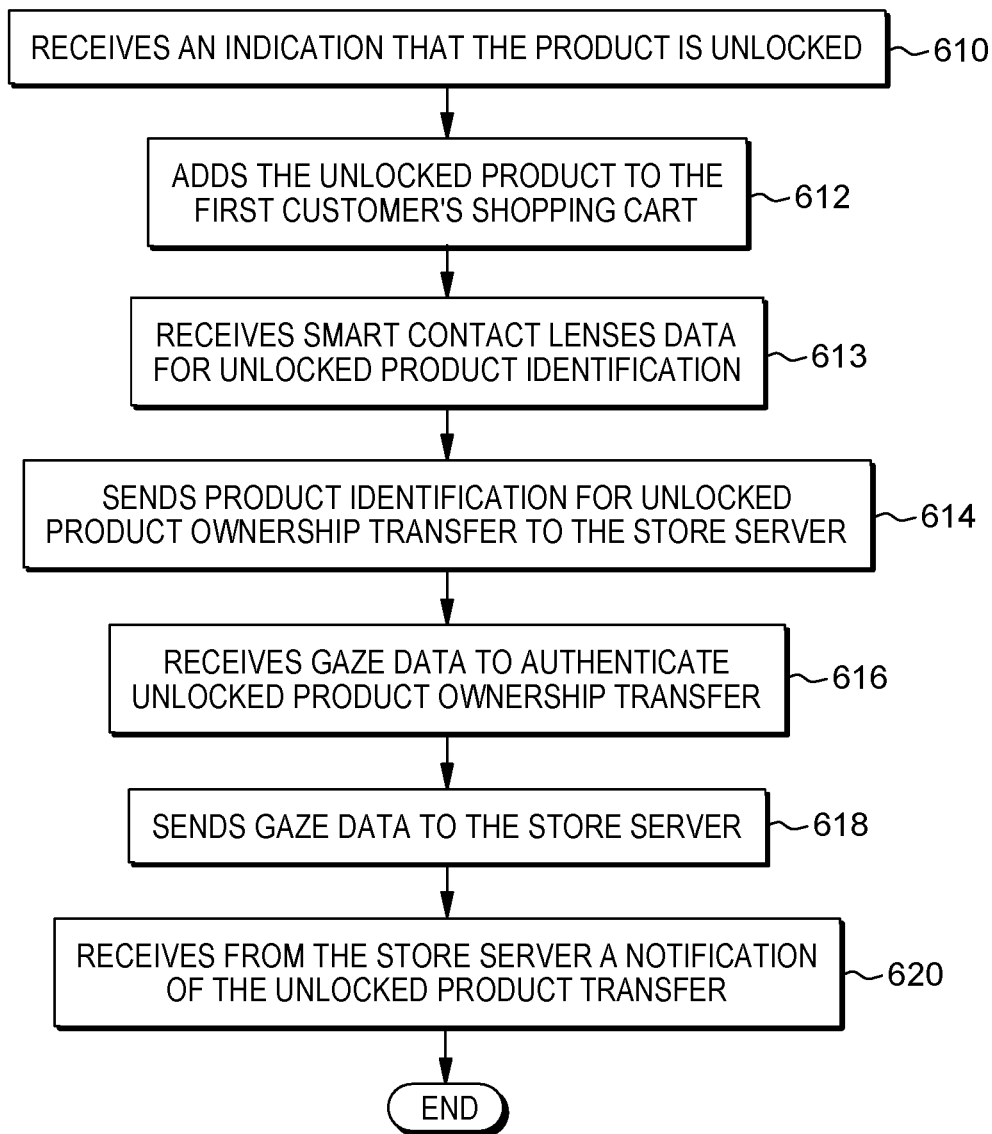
RECEIVES AN INDICATION THAT THE PRODUCT IS UNLOCKED
610

ADDS THE UNLOCKED PRODUCT TO THE FIRST CUSTOMER'S SHOPPING CART
612

RECEIVES SMART CONTACT LENSES DATA FOR UNLOCKED PRODUCT IDENTIFICATION
613

SENDS PRODUCT IDENTIFICATION FOR UNLOCKED PRODUCT OWNERSHIP TRANSFER TO THE STORE SERVER
614

RECEIVES GAZE DATA TO AUTHENTICATE UNLOCKED PRODUCT OWNERSHIP TRANSFER
616

SENDS GAZE DATA TO THE STORE SERVER
618

RECEIVES FROM THE STORE SERVER A NOTIFICATION OF THE UNLOCKED PRODUCT TRANSFER
620

END